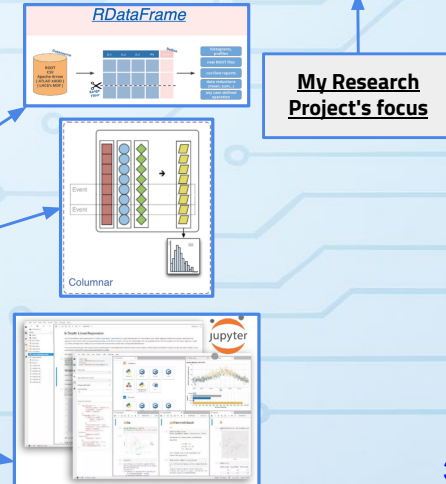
RDataFrame

ROOT
CSV
Apache Arrow
( ATLAS xAOD )
( LHCb's MDF )

histograms, profiles
new ROOT files
cut-flow reports
data collections (vector, custom...)
any user-defined operation

My Research Project's focus

Event
Event

Columnar

jupyter

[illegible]